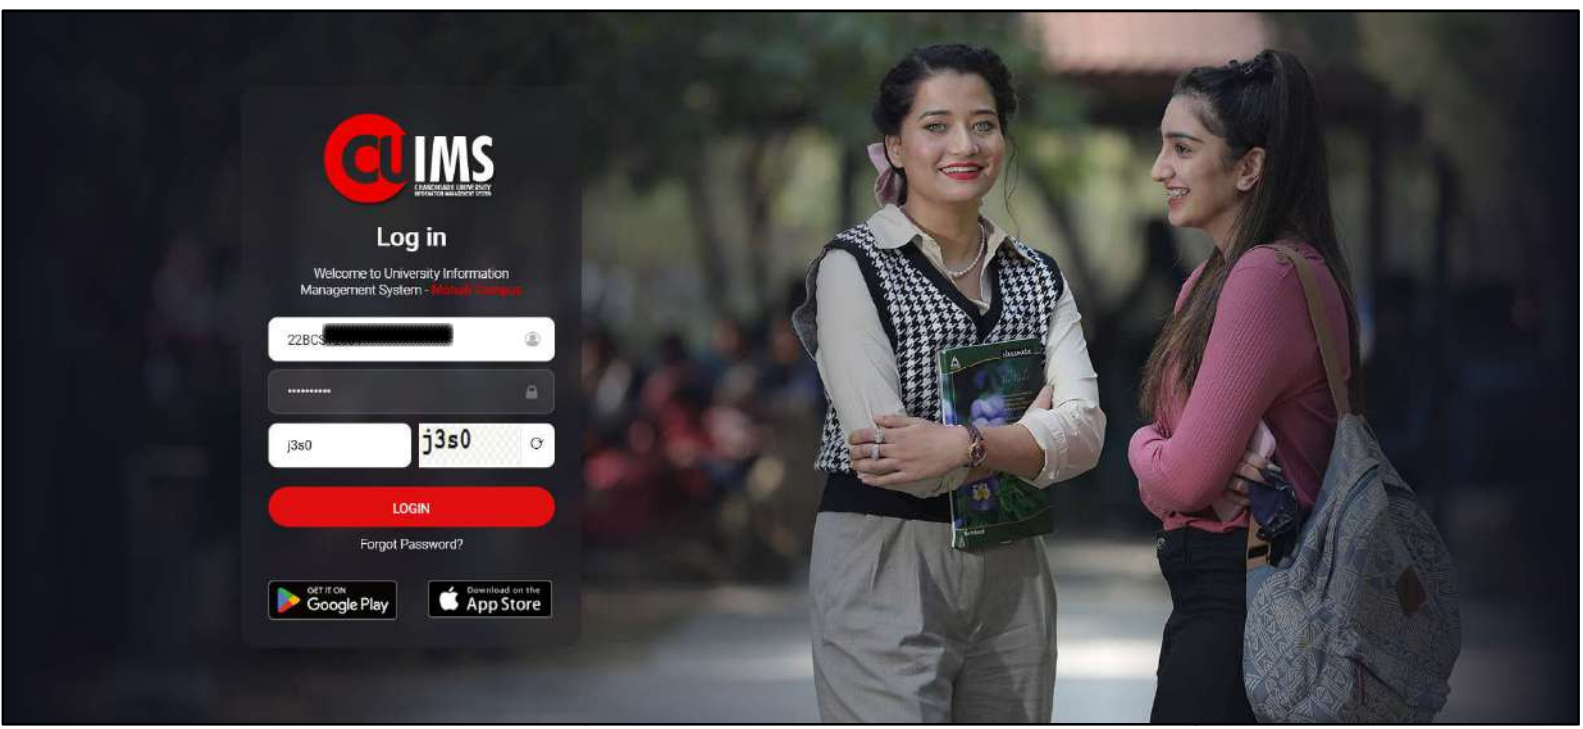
CU IMS
CHANDIGARH UNIVERSITY INFORMATION MANAGEMENT SYSTEM

Log in

Welcome to University Information Management System - Mohali Campus

22BCS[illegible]

••••••••••

j3s0

j3s0

LOGIN

Forgot Password?

GET IT ON Google Play

Download on the App Store

classmate